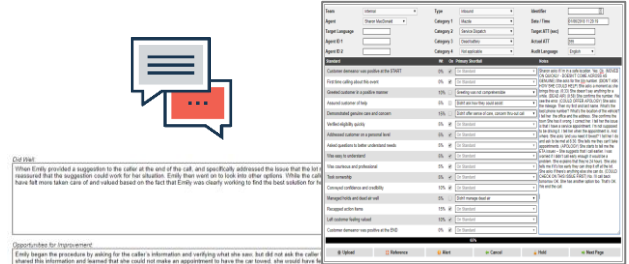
Did Well:
When Emily provided a suggestion to the caller at the end of the call, and specifically addressed the issue that she let reassured that the suggestion could work for her situation. Emily then went on to look into other options. While the call have felt more taken care of and valued based on the fact that Emily was clearly working to find the best solution for h

Opportunities for Improvement
Emily began the procedure by asking for the caller's information and verifying what she saw, but did not ask the caller shared this information and learned that she could not make an appointment to have the car towed, she would have fe

| Team | Internal | Type | Inbound | Identifier | |
|---|---|---|---|---|---|
| Agent | Sharon MacDonald | Category 1 | Mazda | Date / Time | 01/06/2019 11:28:18 |
| Target Language | | Category 2 | Service Dispatch | Target AHT (sec) | |
| Agent ID 1 | | Category 3 | Dealer/office | Actual ATT | 90 |
| Agent ID 2 | | Category 4 | Not applicable | Audit Language | English |

| Standard | Wt | On | Primary Shortfall | Notes |
|---|---|---|---|---|
| Customer demeanor was positive at the START | 0% | | On Standard | |
| First time calling about this event | 0% | | On Standard | |
| Greeted customer in a positive manner | 10% | | Greeting was not comprehensible | |
| Assured customer of help | 5% | | Didn't ask how they could assist | |
| Demonstrated genuine care and concern | 10% | | Didn't offer sense of care, concern thru out call | |
| Verified eligibility quickly | 0% | | On Standard | |
| Addressed customer on a personal level | 5% | | On Standard | |
| Asked questions to better understand needs | 5% | | On Standard | |
| Was easy to understand | 5% | | On Standard | |
| Was courteous and professional | 5% | | On Standard | |
| Took ownership | 0% | | On Standard | |
| Conveyed confidence and credibility | 10% | | On Standard | |
| Managed holds and dead air well | 5% | | Didn't manage dead air | |
| Recapped action items | 10% | | On Standard | |
| Left customer feeling valued | 10% | | On Standard | |
| Customer demeanor was positive at the END | 0% | | On Standard | |

80%

Upload | Reference | Alert | Cancel | Hold | Next Page